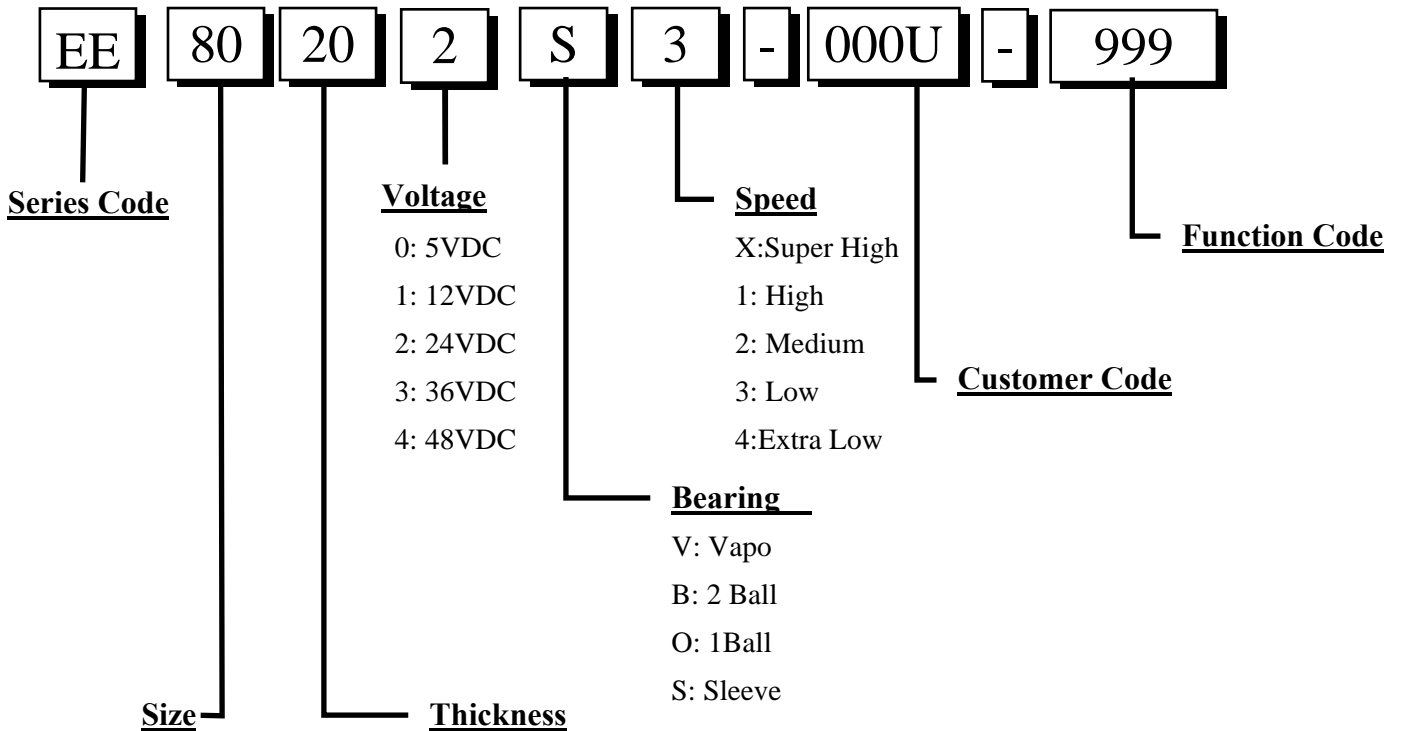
EE 80 20 2 S 3 - 000U - 999

Series Code

Voltage
0: 5VDC
1: 12VDC
2: 24VDC
3: 36VDC
4: 48VDC

Speed
X:Super High
1: High
2: Medium
3: Low
4:Extra Low

Function Code

Customer Code

Bearing
V: Vapo
B: 2 Ball
O: 1Ball
S: Sleeve

Size

Thickness